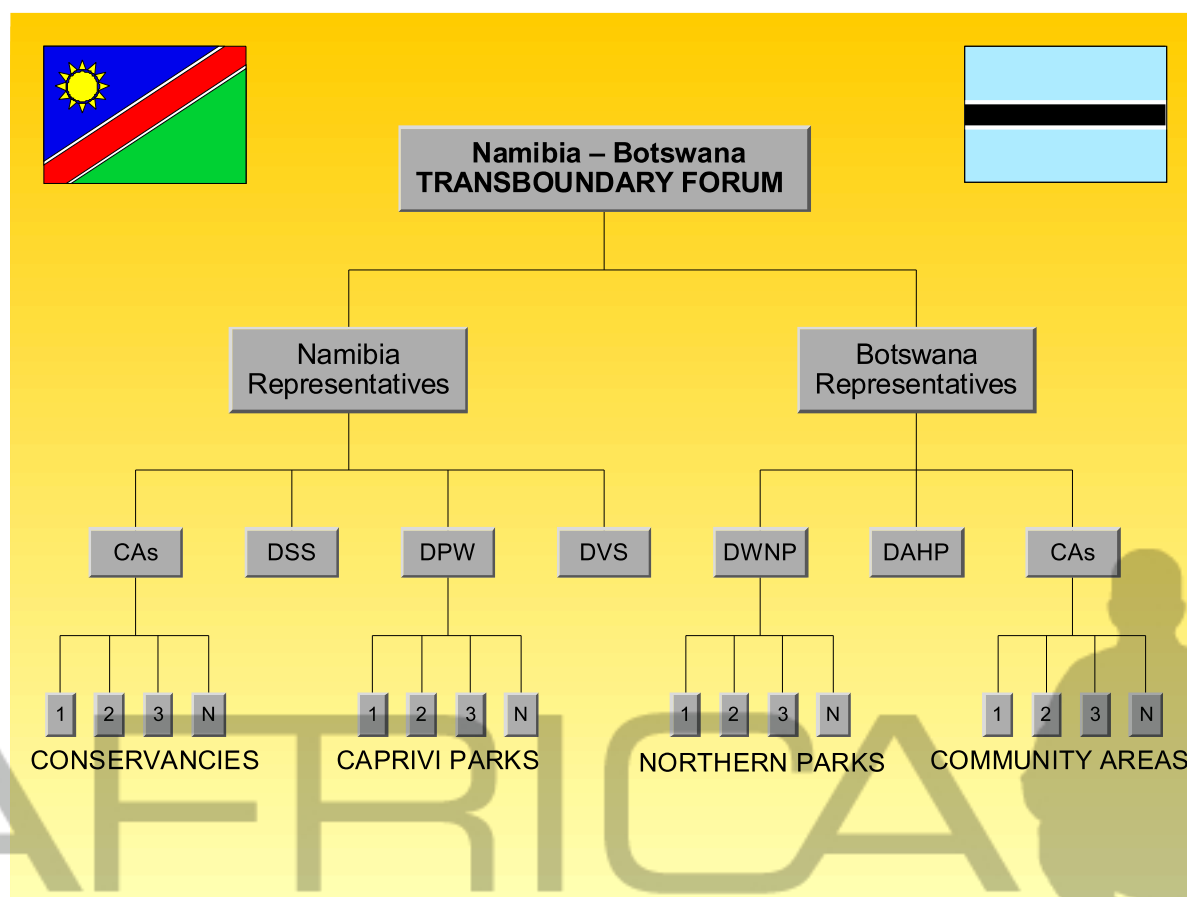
Namibia – Botswana
TRANSBOUNDARY FORUM

Namibia Representatives

Botswana Representatives

CAs

DSS

DPW

DVS

DWNP

DAHP

CAs

1 2 3 N

CONSERVANCIES

1 2 3 N

CAPRIVI PARKS

1 2 3 N

NORTHERN PARKS

1 2 3 N

COMMUNITY AREAS

AFRICA